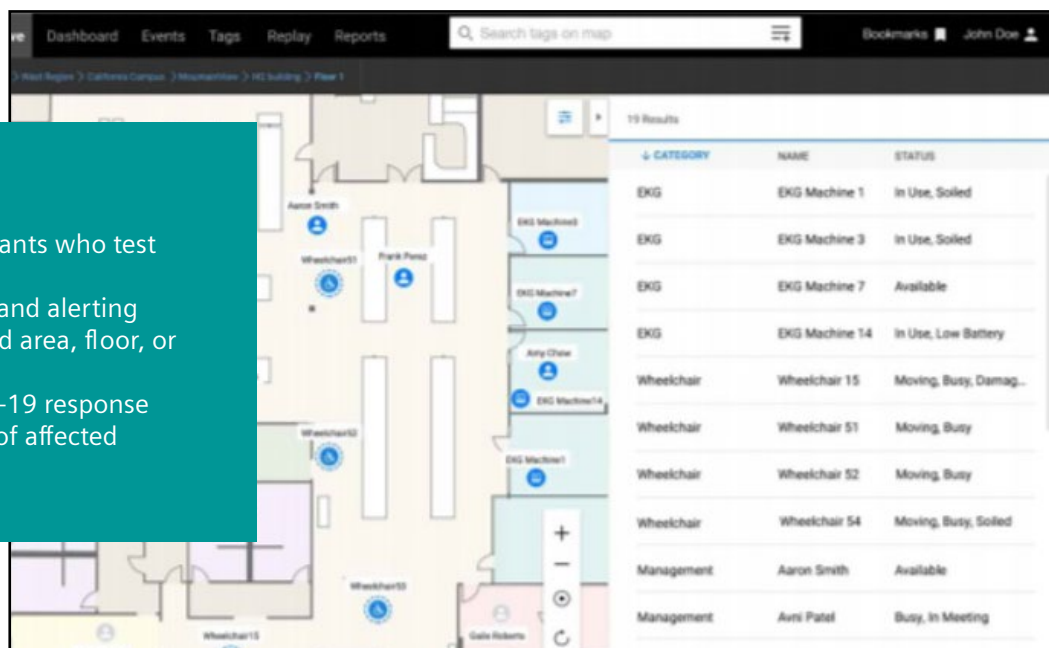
ve Dashboard Events Tags Replay Reports

Search tags on map

Bookmarks John Doe

> West Region > California Campus > Mountainview > HQ building > Floor 1

ants who test

and alerting
d area, floor, or

-19 response
of affected

Aaron Smith
Wheelchair51
Frank Perez
EKG Machine3
EKG Machine7
Amy Chow
EKG Machine14
Wheelchair52
EKG Machine1
Wheelchair53
Wheelchair15
Gale Roberts

19 Results

| ↓ CATEGORY | NAME | STATUS |
|---|---|---|
| EKG | EKG Machine 1 | In Use, Soiled |
| EKG | EKG Machine 3 | In Use, Soiled |
| EKG | EKG Machine 7 | Available |
| EKG | EKG Machine 14 | In Use, Low Battery |
| Wheelchair | Wheelchair 15 | Moving, Busy, Damag... |
| Wheelchair | Wheelchair 51 | Moving, Busy |
| Wheelchair | Wheelchair 52 | Moving, Busy |
| Wheelchair | Wheelchair 54 | Moving, Busy, Soiled |
| Management | Aaron Smith | Available |
| Management | Avni Patel | Busy, In Meeting |